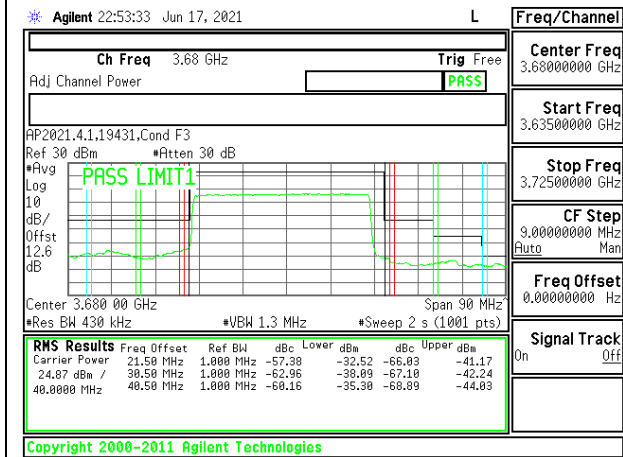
Agilent 22:53:33 Jun 17, 2021 L

Freq/Channel

Ch Freq 3.68 GHz Trig Free

Adj Channel Power PASS

AP2021.4.1,19431,Cond F3

Ref 30 dBm #Atten 30 dB

#Avg
Log
10
dB/
Offst
12.6
dB

PASS LIMIT1

Center 3.680 00 GHz Span 90 MHz

#Res BW 430 kHz #VBW 1.3 MHz #Sweep 2 s (1001 pts)

RMS Results Freq Offset Ref BW dBc Lower dBm dBc Upper dBm

| Carrier Power | Freq Offset | Ref BW | dBc | dBm | dBc | dBm |
|---|---|---|---|---|---|---|
| 24.87 dBm / | 21.50 MHz | 1.000 MHz | -57.38 | -32.52 | -66.03 | -41.17 |
| 40.0000 MHz | 30.50 MHz | 1.000 MHz | -62.96 | -38.09 | -67.10 | -42.24 |
| | 40.50 MHz | 1.000 MHz | -60.16 | -35.30 | -68.89 | -44.03 |

Copyright 2000-2011 Agilent Technologies

Center Freq
3.68000000 GHz

Start Freq
3.63500000 GHz

Stop Freq
3.72500000 GHz

CF Step
9.00000000 MHz
Auto Man

Freq Offset
0.00000000 Hz

Signal Track
On Off